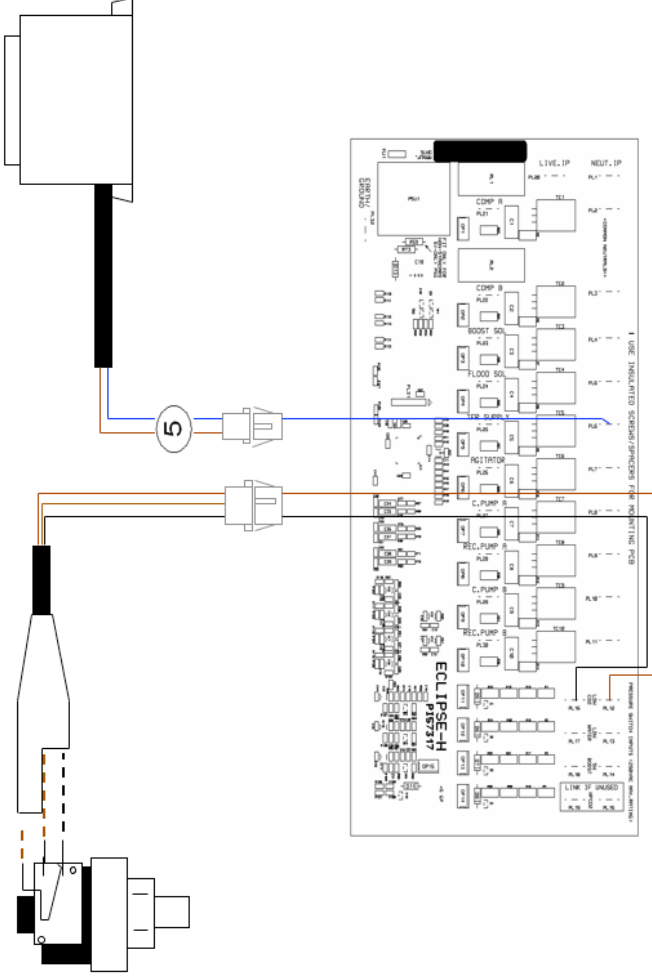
5

LIVE.IP
NEUT.IP
EARTH/GROUND
PSU1
COMP A
COMP B
BOOST SOL
FLOOD SOL
TER SUPPLY
AGITATOR
C.PUMP A
REC.PUMP A
C.PUMP B
REC.PUMP B
ECLIPSE-H
PI5737
LINK IF UNUSED
! USE INSULATED SCREWS/SPACERS FOR MOUNTING PCB
PRESSURE SWITCH INPUTS